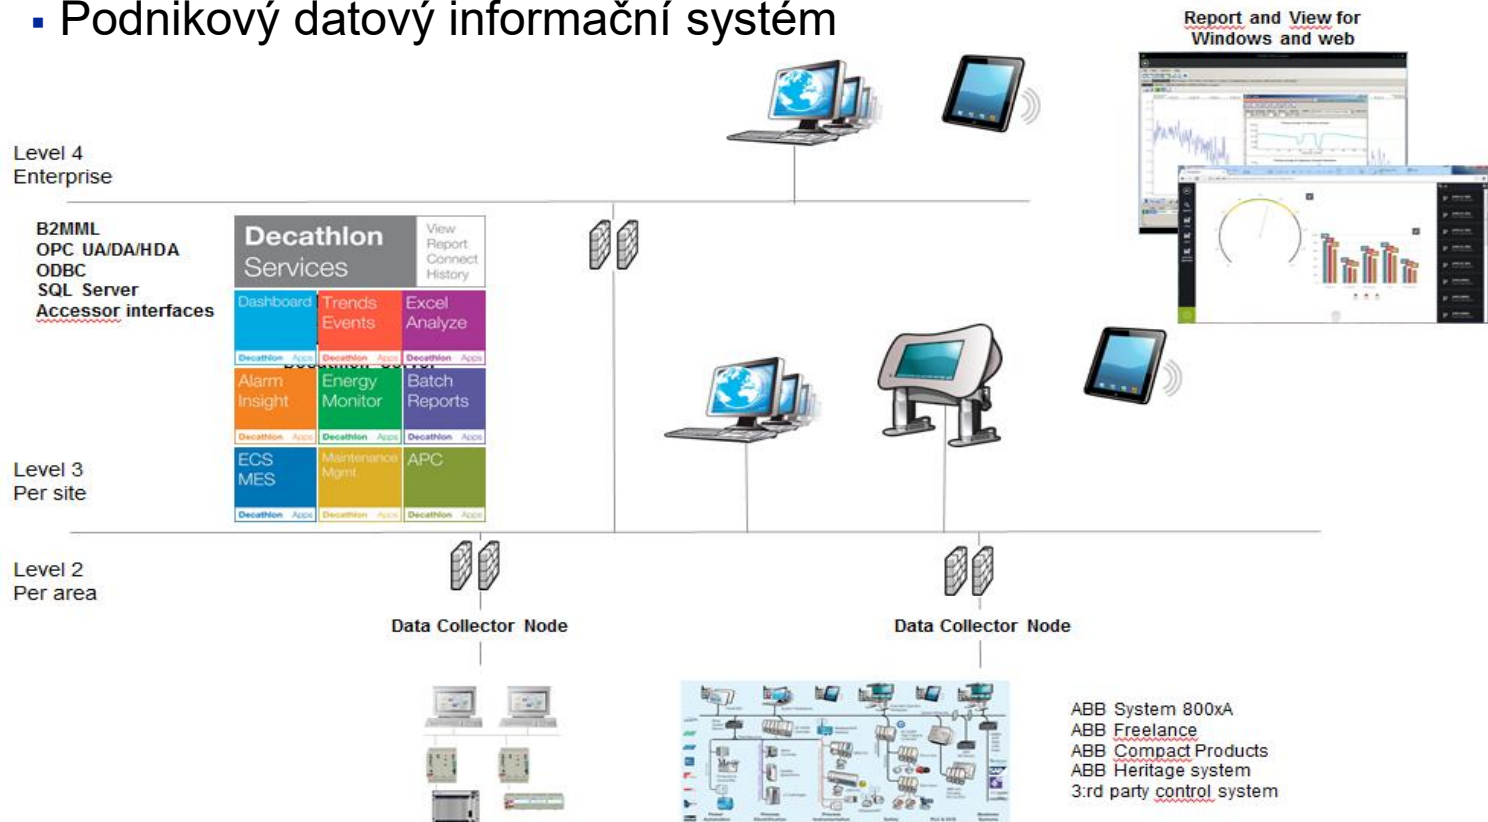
▪ Podnikový datový informační systém

Report and View for Windows and web

Level 4
Enterprise

B2MML
OPC UA/DA/HDA
ODBC
SQL Server
Accessor interfaces

Decathlon Services

View
Report
Connect
History

| Dashboard | Trends Events | Excel Analyze |
|---|---|---|
| Decathlon Apps | Decathlon Apps | Decathlon Apps |
| Alarm Insight | Energy Monitor | Batch Reports |
| Decathlon Apps | Decathlon Apps | Decathlon Apps |
| ECS MES | Maintenance Mgmt | APC |
| Decathlon Apps | Decathlon Apps | Decathlon Apps |

Level 3
Per site

Level 2
Per area

Data Collector Node

Data Collector Node

ABB System 800xA
ABB Freelance
ABB Compact Products
ABB Heritage system
3:rd party control system